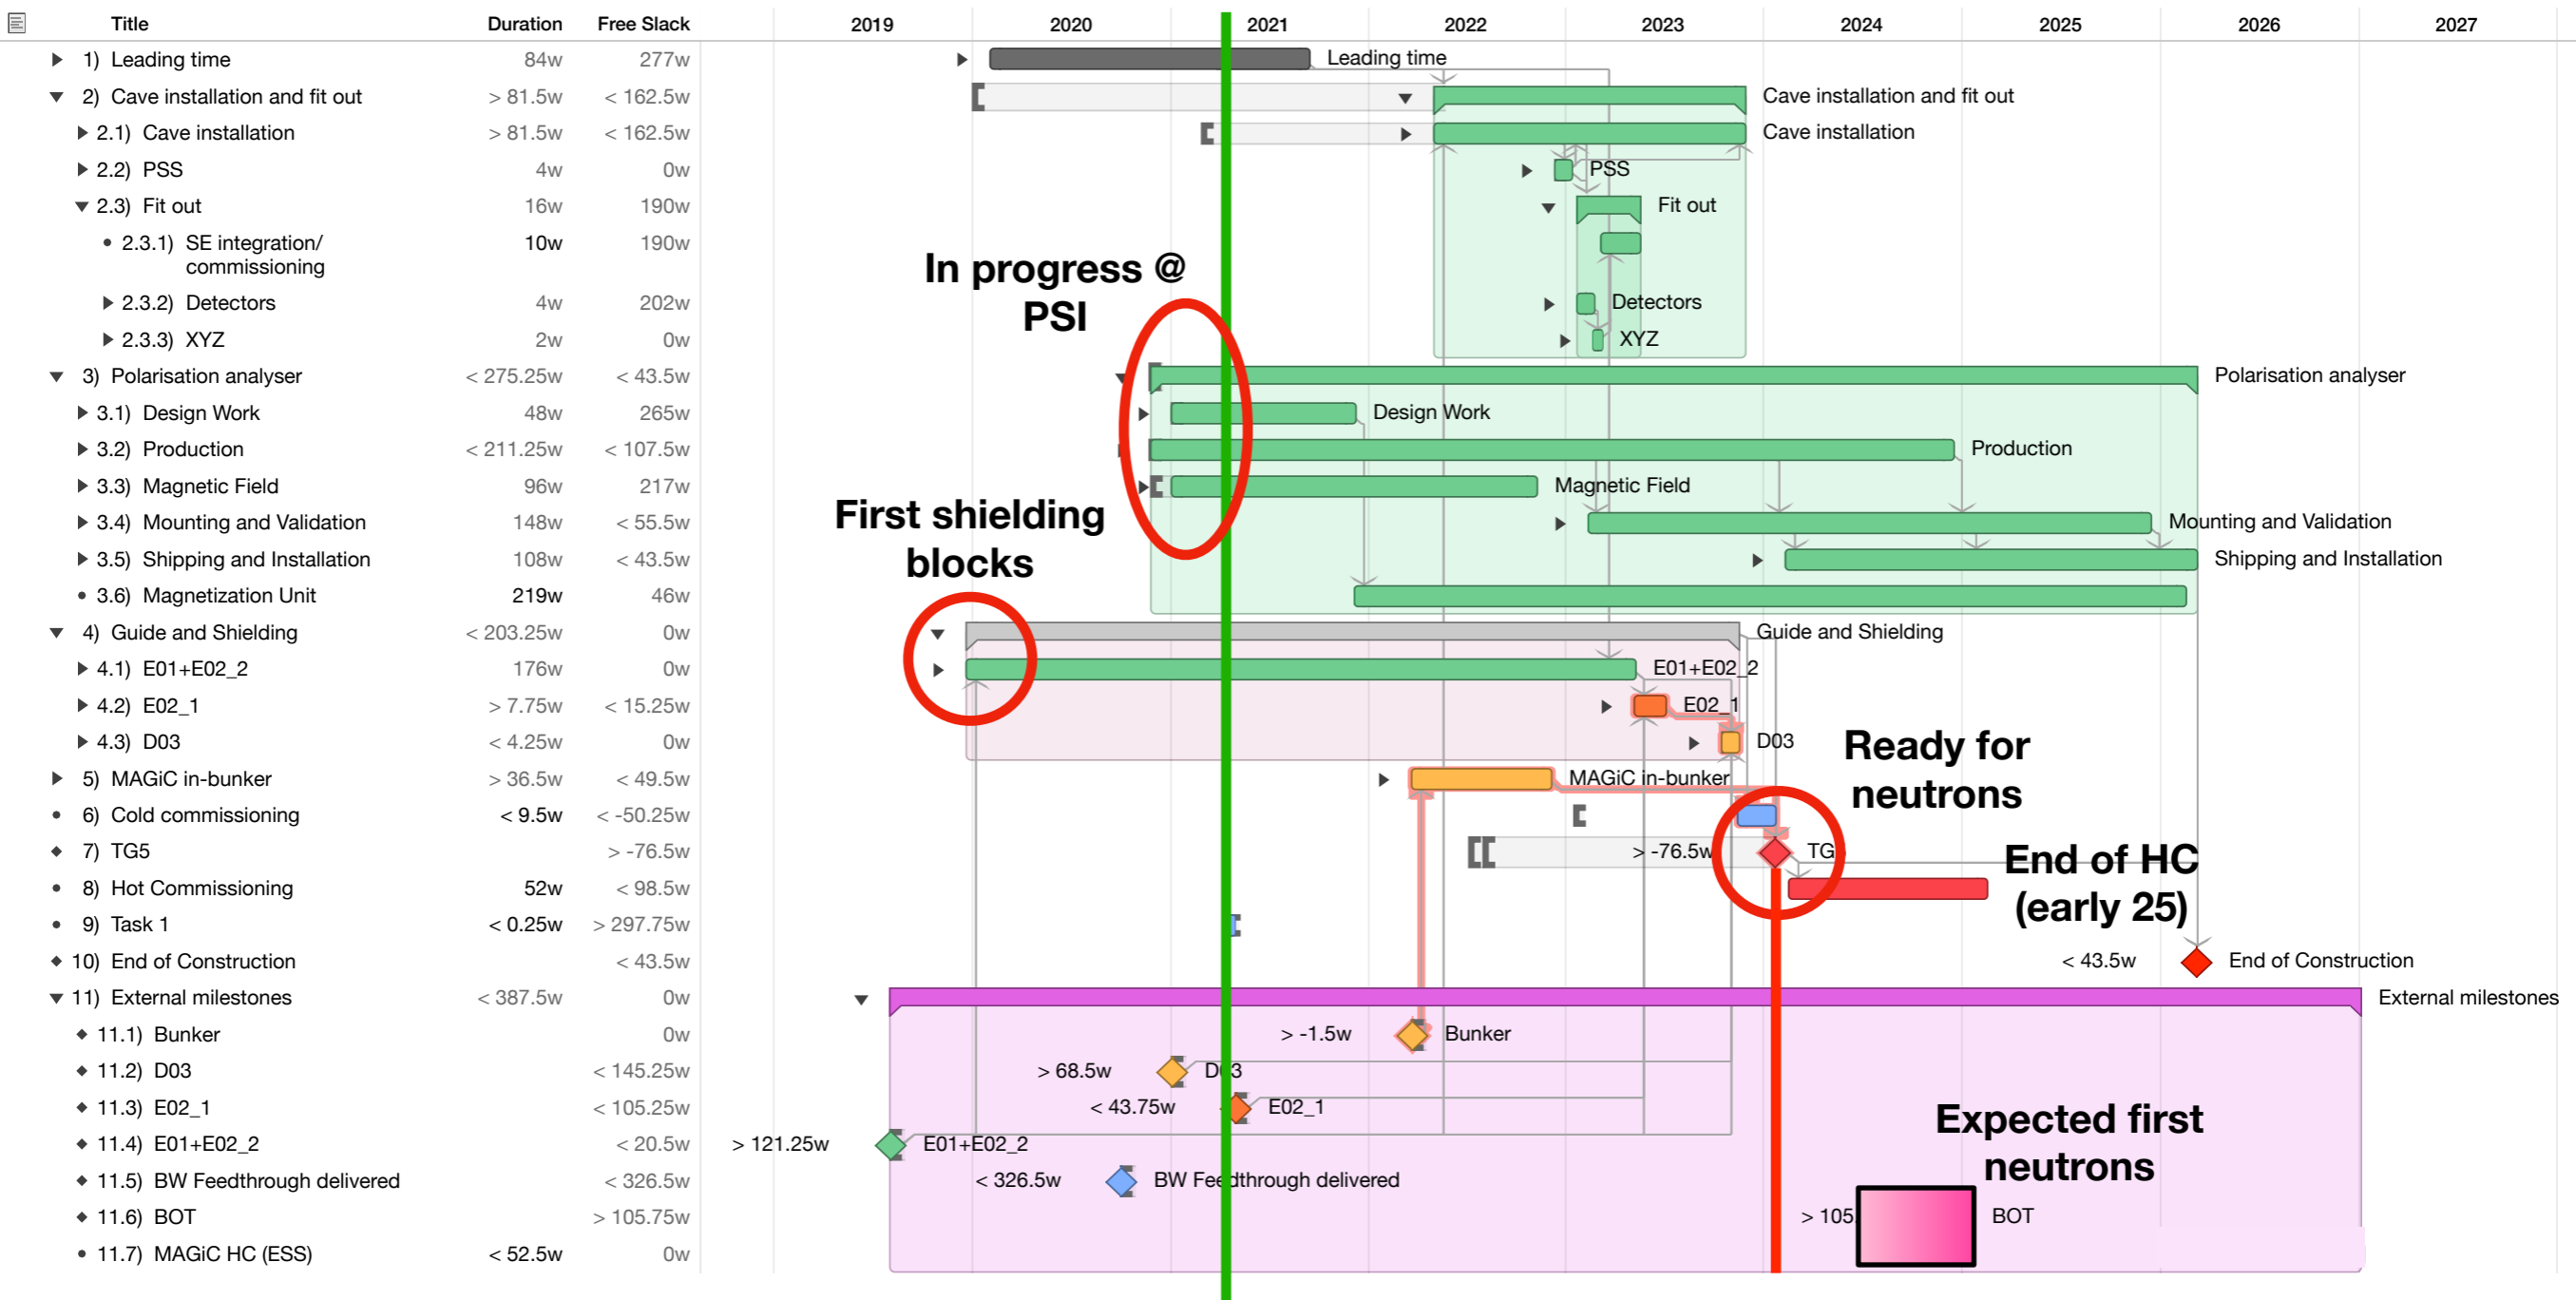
| Title | Duration | Free Slack |
|---|---|---|
| 1) Leading time | 84w | 277w |
| 2) Cave installation and fit out | > 81.5w | < 162.5w |
| 2.1) Cave installation | > 81.5w | < 162.5w |
| 2.2) PSS | 4w | 0w |
| 2.3) Fit out | 16w | 190w |
| 2.3.1) SE integration/ commissioning | 10w | 190w |
| 2.3.2) Detectors | 4w | 202w |
| 2.3.3) XYZ | 2w | 0w |
| 3) Polarisation analyser | < 275.25w | < 43.5w |
| 3.1) Design Work | 48w | 265w |
| 3.2) Production | < 211.25w | < 107.5w |
| 3.3) Magnetic Field | 96w | 217w |
| 3.4) Mounting and Validation | 148w | < 55.5w |
| 3.5) Shipping and Installation | 108w | < 43.5w |
| 3.6) Magnetization Unit | 219w | 46w |
| 4) Guide and Shielding | < 203.25w | 0w |
| 4.1) E01+E02_2 | 176w | 0w |
| 4.2) E02_1 | > 7.75w | < 15.25w |
| 4.3) D03 | < 4.25w | 0w |
| 5) MAGiC in-bunker | > 36.5w | < 49.5w |
| 6) Cold commissioning | < 9.5w | < -50.25w |
| 7) TG5 | | > -76.5w |
| 8) Hot Commissioning | 52w | < 98.5w |
| 9) Task 1 | < 0.25w | > 297.75w |
| 10) End of Construction | | < 43.5w |
| 11) External milestones | < 387.5w | 0w |
| 11.1) Bunker | | 0w |
| 11.2) D03 | | < 145.25w |
| 11.3) E02_1 | | < 105.25w |
| 11.4) E01+E02_2 | | < 20.5w |
| 11.5) BW Feedthrough delivered | | < 326.5w |
| 11.6) BOT | | > 105.75w |
| 11.7) MAGiC HC (ESS) | < 52.5w | 0w |

2019 2020 2021 2022 2023 2024 2025 2026 2027

Leading time
Cave installation and fit out
Cave installation
PSS
Fit out
Detectors
XYZ
Polarisation analyser
Design Work
Production
Magnetic Field
Mounting and Validation
Shipping and Installation
Guide and Shielding
E01+E02_2
E02_1
D03
MAGiC in-bunker
> -76.5w
TG
< 43.5w
End of Construction
External milestones
> -1.5w
Bunker
> 68.5w
D03
< 43.75w
E02_1
> 121.25w
E01+E02_2
< 326.5w
BW Feedthrough delivered
> 105
BOT

In progress @ PSI

First shielding blocks

Ready for neutrons

End of HC (early 25)

Expected first neutrons